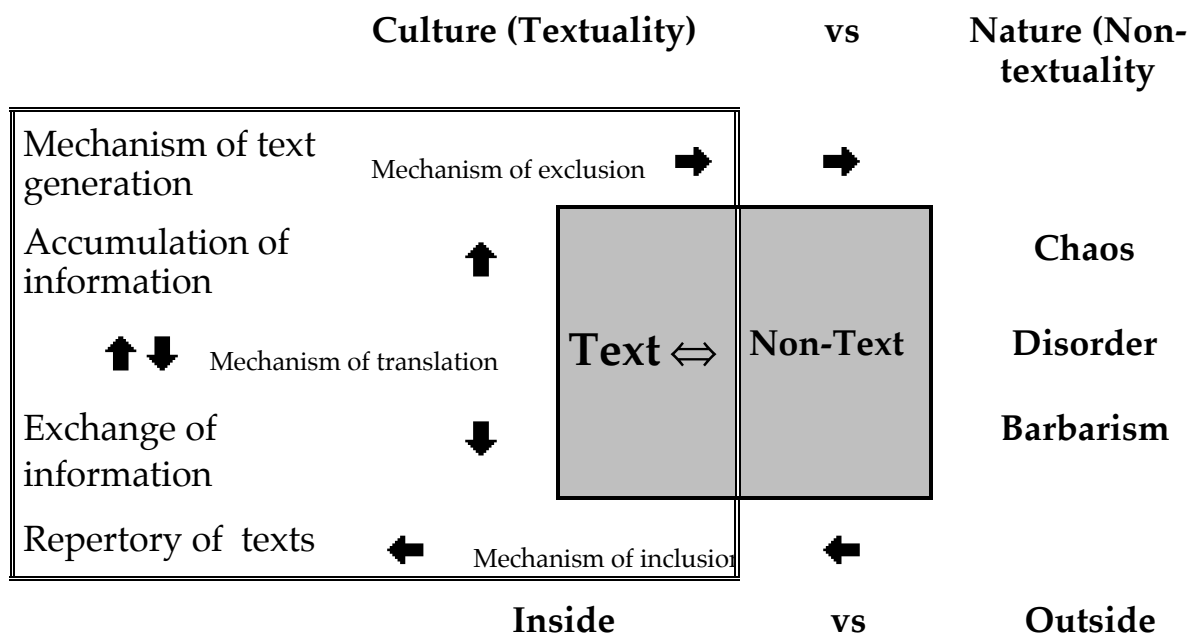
Culture (Textuality) vs Nature (Non-textuality

Mechanism of text generation

Mechanism of exclusion ➡ ➡

Accumulation of information

⬆

Chaos

Text $\Leftrightarrow$ Non-Text

⬆⬇ Mechanism of translation

Disorder

Exchange of information

⬇

Barbarism

Repertory of texts ⬅ Mechanism of inclusio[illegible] ⬅

Inside vs Outside